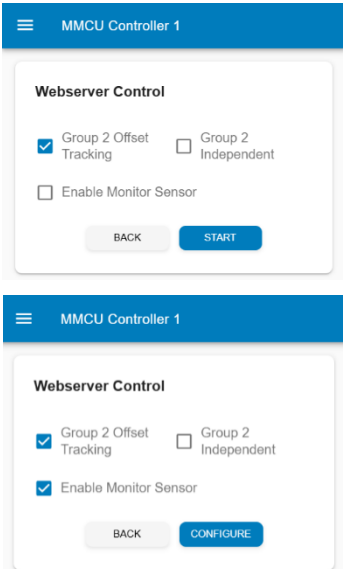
MMCU Controller 1

Webserver Control

Group 2 Offset Tracking

Group 2 Independent

Enable Monitor Sensor

BACK

START

MMCU Controller 1

Webserver Control

Group 2 Offset Tracking

Group 2 Independent

Enable Monitor Sensor

BACK

CONFIGURE